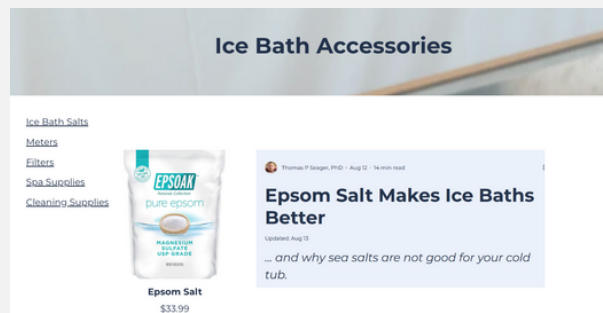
Ice Bath Accessories

Ice Bath Salts
Meters
Filters
Spa Supplies
Cleaning Supplies

EPSOAK
Natural Collection
pure epsom
MAGNESIUM SULFATE USP GRADE

Epsom Salt
$33.99

Thomas P Seager, PhD · Aug 12 · 14 min read

Epsom Salt Makes Ice Baths Better

Updated: Aug 13

... and why sea salts are not good for your cold tub.